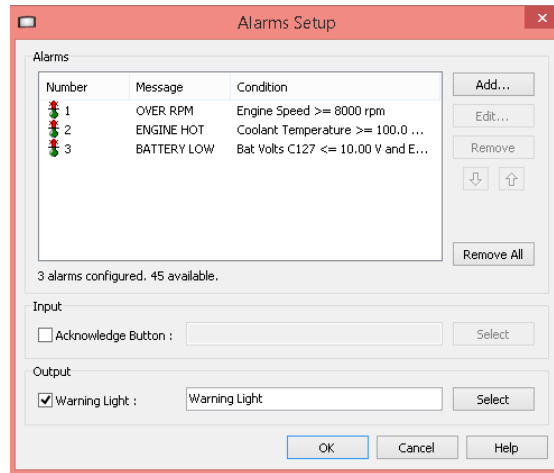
Alarms Setup

Alarms

| Number | Message | Condition |
|---|---|---|
| 1 | OVER RPM | Engine Speed >= 8000 rpm |
| 2 | ENGINE HOT | Coolant Temperature >= 100.0 ... |
| 3 | BATTERY LOW | Bat Volts C127 <= 10.00 V and E... |

Add...

Edit...

Remove

Remove All

3 alarms configured. 45 available.

Input

Acknowledge Button :

Select

Output

Warning Light :

Warning Light

Select

OK

Cancel

Help